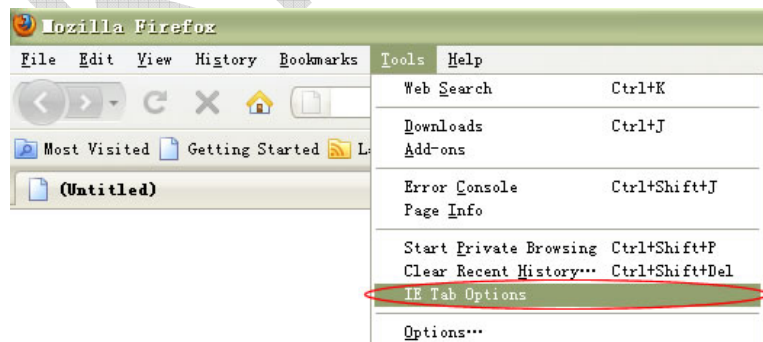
Mozilla Firefox

File Edit View History Bookmarks Tools Help

Most Visited Getting Started L

(Untitled)

Web Search Ctrl+K

Downloads Ctrl+J
Add-ons

Error Console Ctrl+Shift+J
Page Info

Start Private Browsing Ctrl+Shift+P
Clear Recent History… Ctrl+Shift+Del
IE Tab Options

Options…